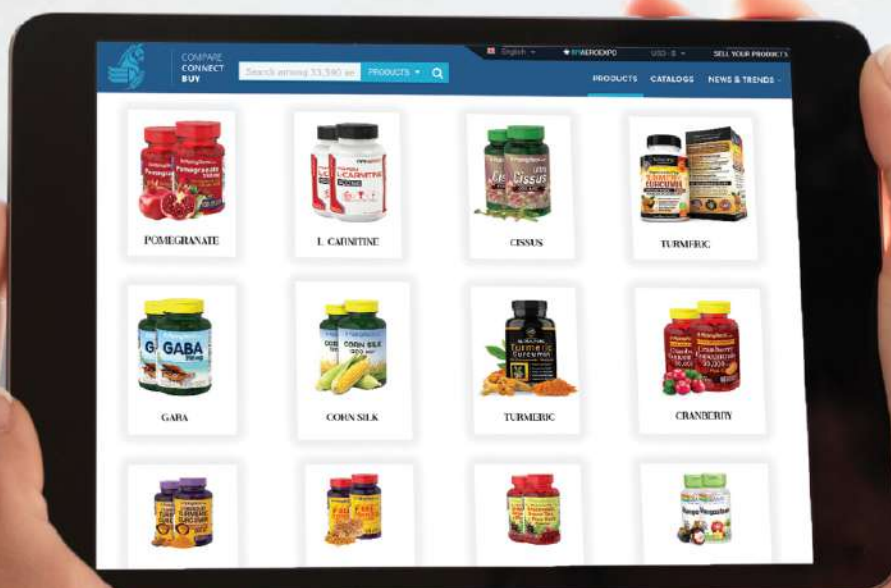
COMPARE
CONNECT
BUY

Search among 33,590 se

PRODUCTS

English

AEROEXPO

USD - $

SELL YOUR PRODUCTS

PRODUCTS

CATALOGS

NEWS & TRENDS

POMEGRANATE

L CARNITINE

CISSUS

TURMERIC

GABA

CORN SILK

TURMERIC

CRANBERRY